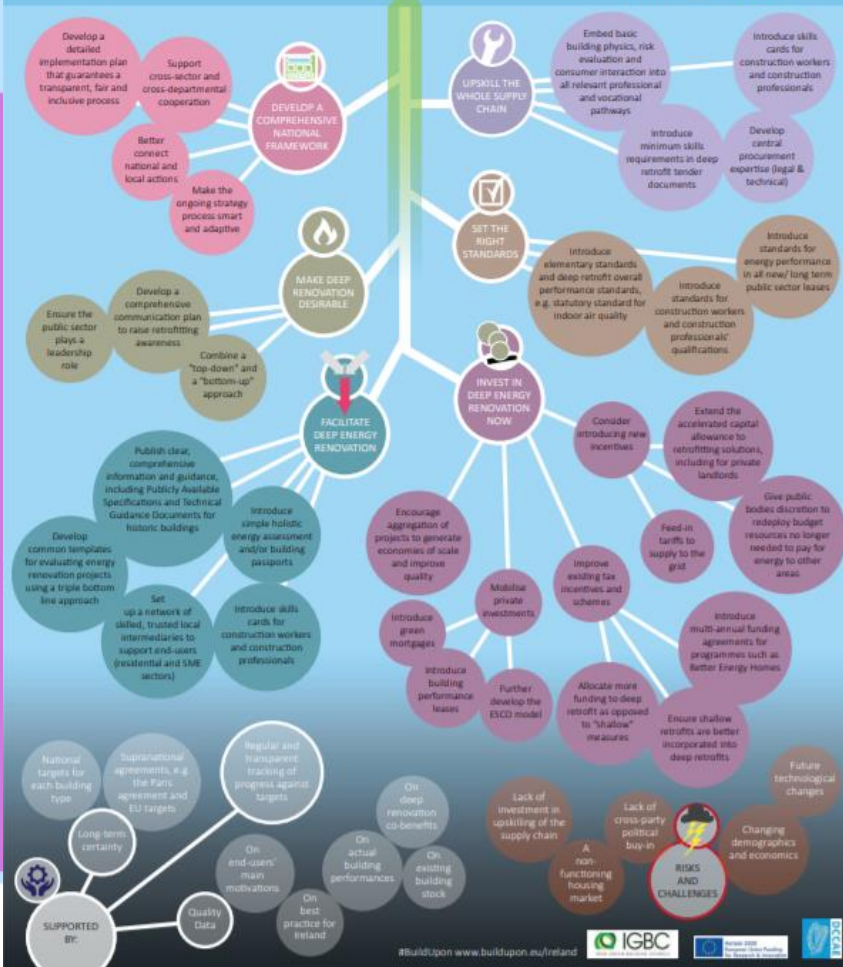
Develop a detailed implementation plan that guarantees a transparent, fair and inclusive process

Support cross-sector and cross-departmental cooperation

DEVELOP A COMPREHENSIVE NATIONAL FRAMEWORK

Better connect national and local actions

Make the ongoing strategy process smart and adaptive

UPSKILL THE WHOLE SUPPLY CHAIN

Embed basic building physics, risk evaluation and consumer interaction into all relevant professional and vocational pathways

Introduce skills cards for construction workers and construction professionals

Introduce minimum skills requirements in deep retrofit tender documents

Develop central procurement expertise (legal & technical)

SET THE RIGHT STANDARDS

Introduce elementary standards and deep retrofit overall performance standards, e.g. statutory standard for indoor air quality

Introduce standards for energy performance in all new/ long term public sector leases

Introduce standards for construction workers and construction professionals' qualifications

MAKE DEEP RENOVATION DESIRABLE

Ensure the public sector plays a leadership role

Develop a comprehensive communication plan to raise retrofitting awareness

Combine a "top-down" and a "bottom-up" approach

FACILITATE DEEP ENERGY RENOVATION

Publish clear, comprehensive information and guidance, including Publicly Available Specifications and Technical Guidance Documents for historic buildings

Introduce simple holistic energy assessment and/or building passports

Develop common templates for evaluating energy renovation projects using a triple bottom line approach

Set up a network of skilled, trusted local intermediaries to support end-users (residential and SME sectors)

Introduce skills cards for construction workers and construction professionals

INVEST IN DEEP ENERGY RENOVATION NOW

Consider introducing new incentives

Extend the accelerated capital allowance to retrofitting solutions, including for private landlords

Give public bodies discretion to redeploy budget resources no longer needed to pay for energy to other areas

Feed-in tariffs to supply to the grid

Encourage aggregation of projects to generate economies of scale and improve quality

Mobilise private investments

Improve existing tax incentives and schemes

Introduce green mortgages

Introduce building performance leases

Further develop the ESCO model

Allocate more funding to deep retrofit as opposed to "shallow" measures

Introduce multi-annual funding agreements for programmes such as Better Energy Homes

Ensure shallow retrofits are better incorporated into deep retrofits

National targets for each building type

Supranational agreements, e.g the Paris agreement and EU targets

Regular and transparent tracking of progress against targets

Long-term certainty

On deep renovation co-benefits

On actual building performances

On existing building stock

On end-users' main motivations

On best practice for Ireland

Quality Data

SUPPORTED BY:

Lack of investment in upskilling of the supply chain

Lack of cross-party political buy-in

A non-functioning housing market

RISKS AND CHALLENGES

Future technological changes

Changing demographics and economics

#BuildUpon www.buildupon.eu/ireland

IGBC

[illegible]